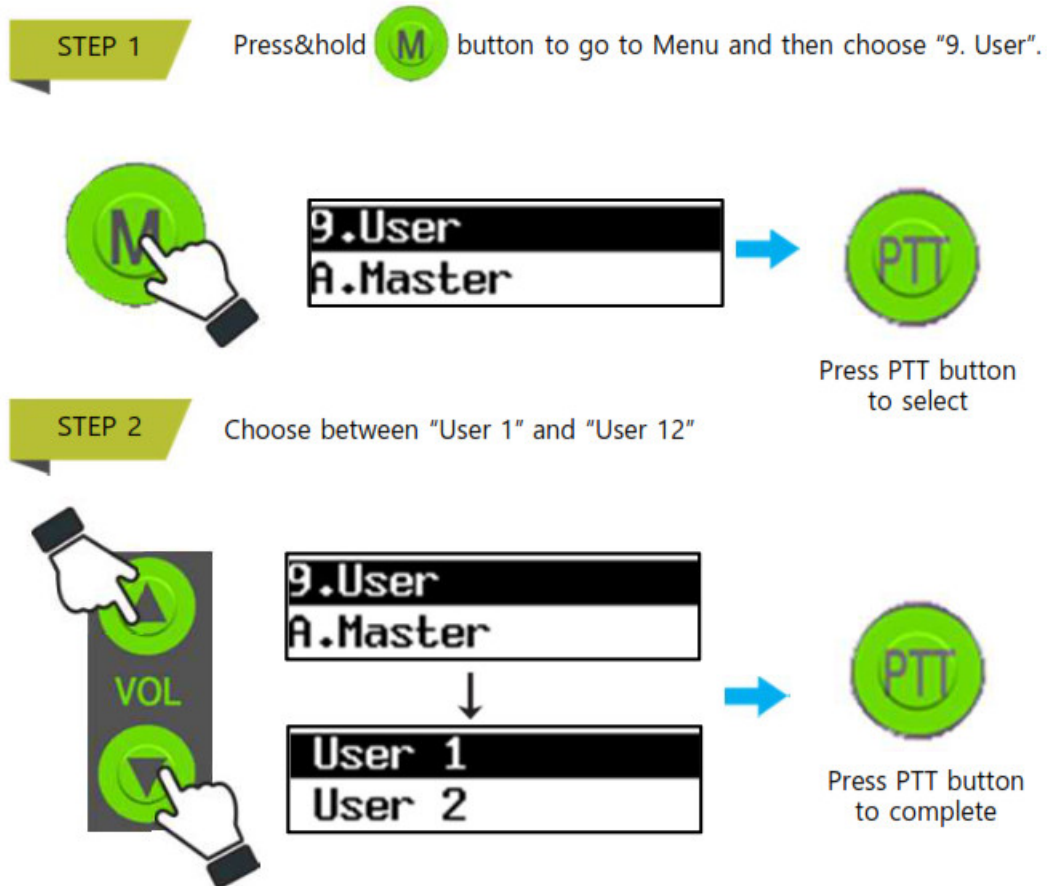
STEP 1

Press&hold M button to go to Menu and then choose “9. User”.

M

9.User
A.Master

PTT

Press PTT button to select

STEP 2

Choose between “User 1” and “User 12”

VOL

9.User
A.Master

User 1
User 2

PTT

Press PTT button to complete